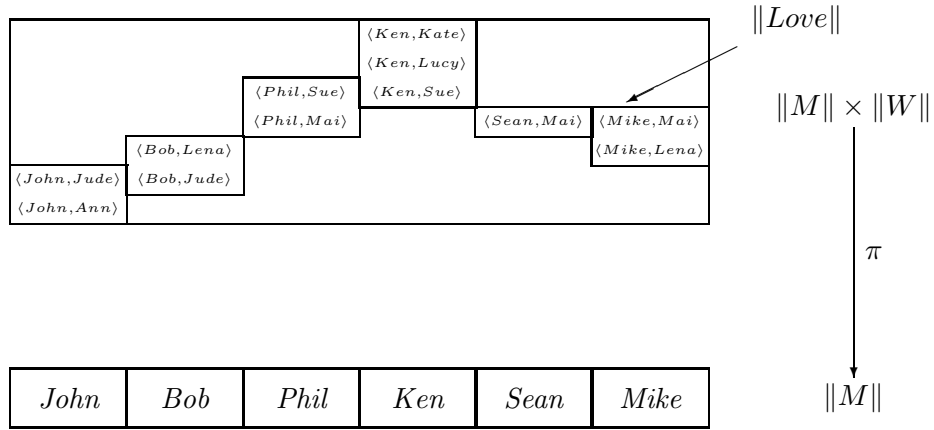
$\|Love\|$

$\langle Ken, Kate\rangle$
$\langle Ken, Lucy\rangle$
$\langle Phil, Sue\rangle$
$\langle Ken, Sue\rangle$
$\langle Phil, Mai\rangle$
$\langle Sean, Mai\rangle$
$\langle Mike, Mai\rangle$
$\langle Bob, Lena\rangle$
$\langle Mike, Lena\rangle$
$\langle John, Jude\rangle$
$\langle Bob, Jude\rangle$
$\langle John, Ann\rangle$

$\|M\| \times \|W\|$

$\pi$

| John | Bob | Phil | Ken | Sean | Mike |
|---|---|---|---|---|---|

$\|M\|$